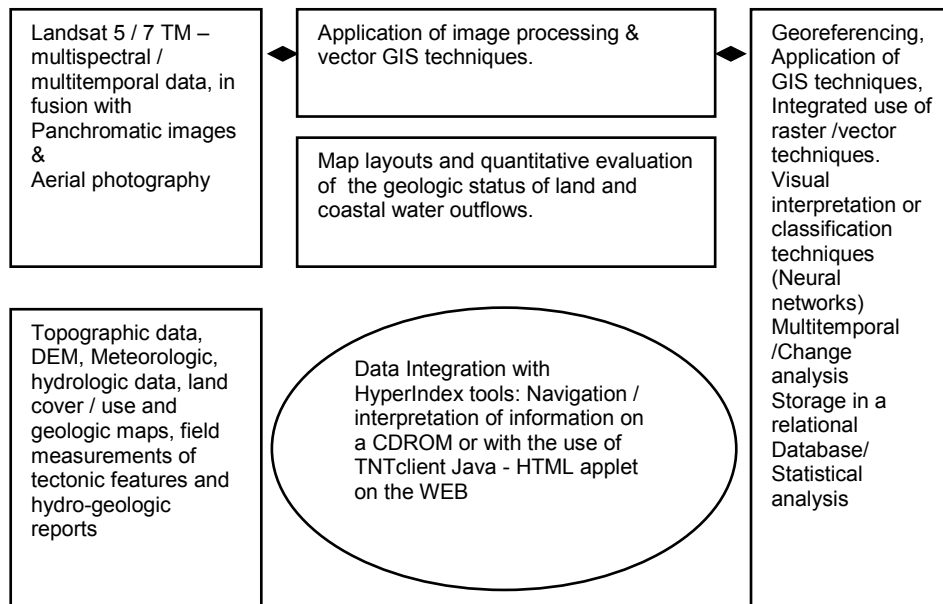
Landsat 5 / 7 TM – multispectral / multitemporal data, in fusion with Panchromatic images & Aerial photography

Application of image processing & vector GIS techniques.

Georeferencing, Application of GIS techniques, Integrated use of raster /vector techniques. Visual interpretation or classification techniques (Neural networks) Multitemporal /Change analysis Storage in a relational Database/ Statistical analysis

Map layouts and quantitative evaluation of the geologic status of land and coastal water outflows.

Topographic data, DEM, Meteorologic, hydrologic data, land cover / use and geologic maps, field measurements of tectonic features and hydro-geologic reports

Data Integration with HyperIndex tools: Navigation / interpretation of information on a CDROM or with the use of TNTclient Java - HTML applet on the WEB